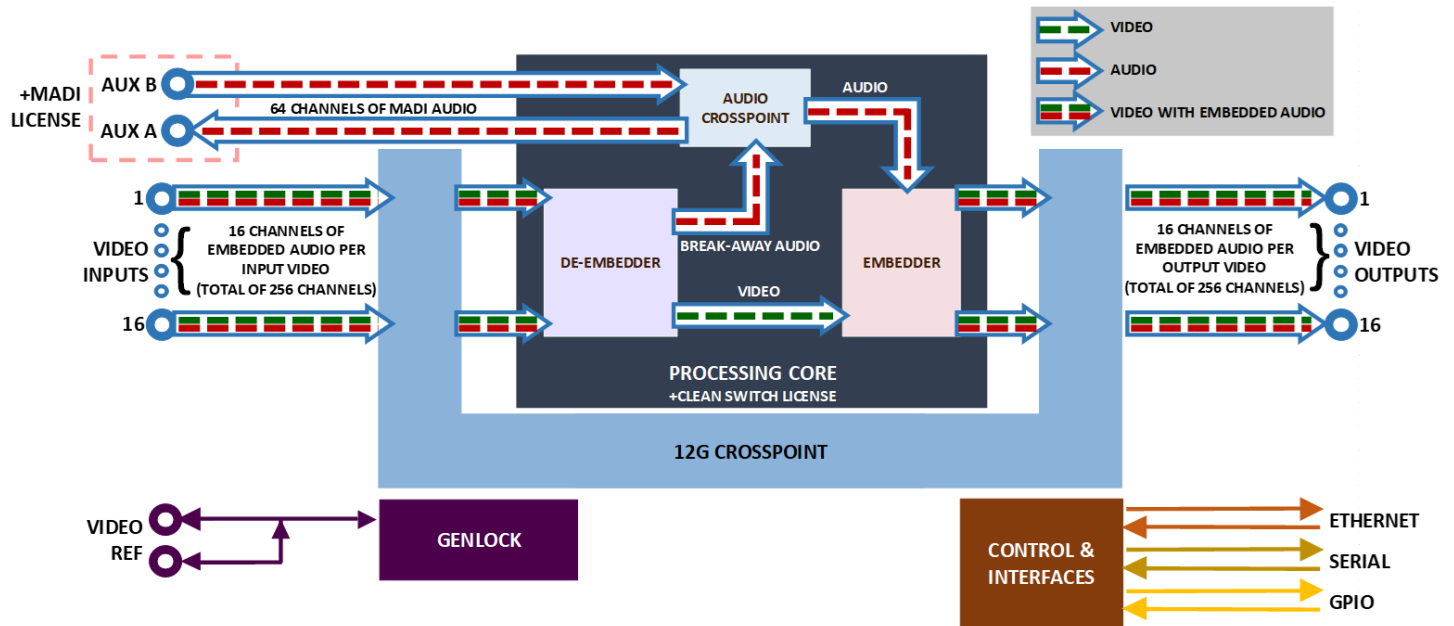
VIDEO
AUDIO
VIDEO WITH EMBEDDED AUDIO

+MADI LICENSE
AUX B
AUX A
64 CHANNELS OF MADI AUDIO
AUDIO CROSSPOINT
AUDIO

1
VIDEO INPUTS
16 CHANNELS OF EMBEDDED AUDIO PER INPUT VIDEO (TOTAL OF 256 CHANNELS)
16

DE-EMBEDDER
BREAK-AWAY AUDIO
VIDEO
EMBEDDER

16 CHANNELS OF EMBEDDED AUDIO PER OUTPUT VIDEO (TOTAL OF 256 CHANNELS)
1
VIDEO OUTPUTS
16

PROCESSING CORE
+CLEAN SWITCH LICENSE

12G CROSSPOINT

VIDEO REF
GENLOCK

CONTROL & INTERFACES
ETHERNET
SERIAL
GPIO